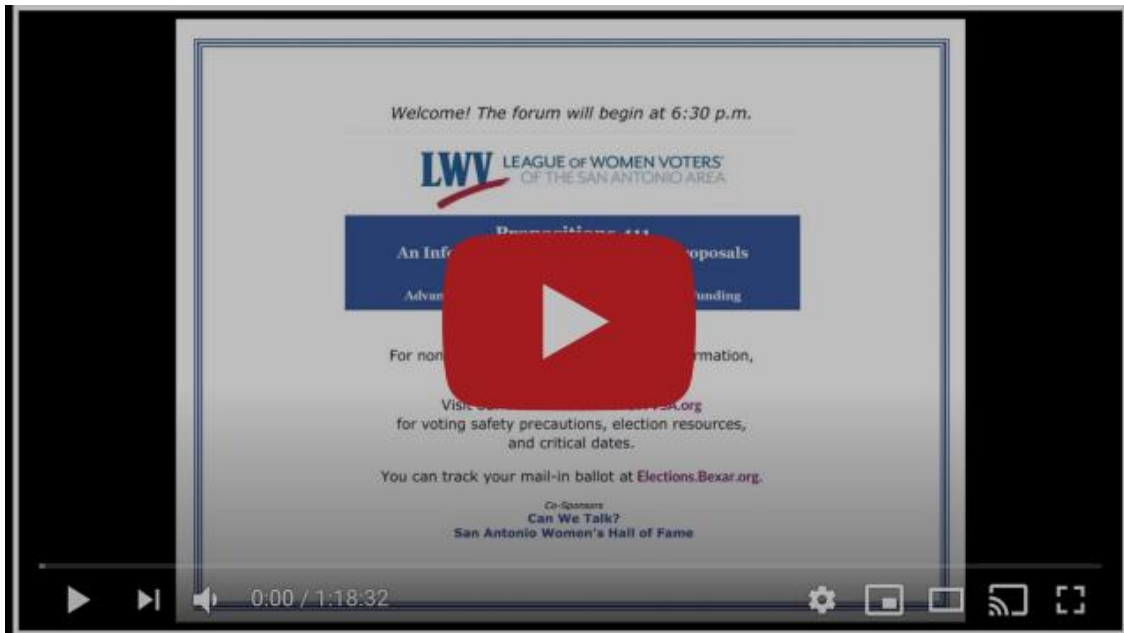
Welcome! The forum will begin at 6:30 p.m.

LWV LEAGUE OF WOMEN VOTERS OF THE SAN ANTONIO AREA

Propositions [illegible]
An Inf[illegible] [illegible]oposals

Advan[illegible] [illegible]unding

For non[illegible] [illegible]rmation,

Visit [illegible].org
for voting safety precautions, election resources, and critical dates.

You can track your mail-in ballot at Elections.Bexar.org.

Co-Sponsors
Can We Talk?
San Antonio Women's Hall of Fame

0:00 / 1:18:32